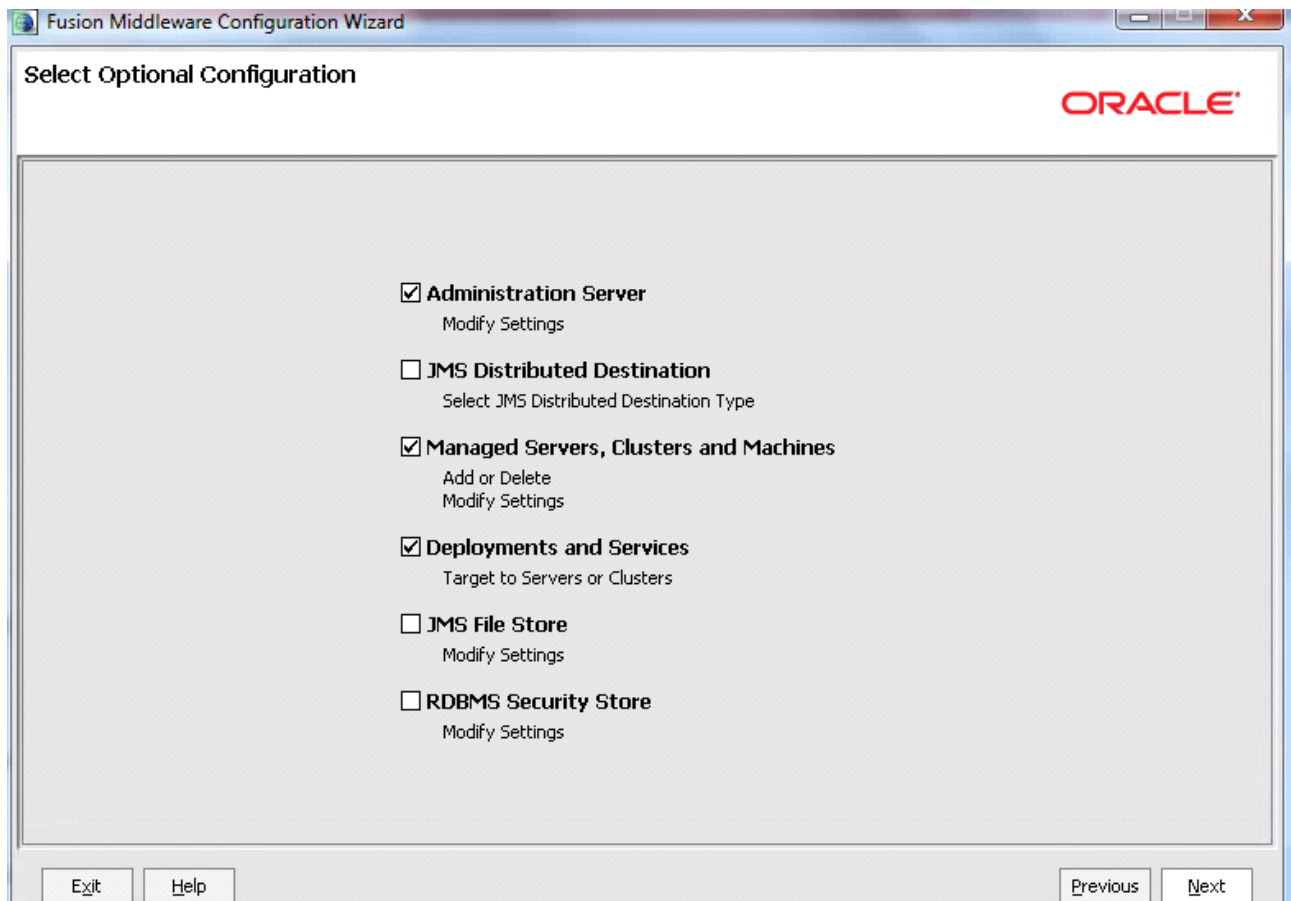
Fusion Middleware Configuration Wizard

Select Optional Configuration

ORACLE

☑ Administration Server
Modify Settings

☐ JMS Distributed Destination
Select JMS Distributed Destination Type

☑ Managed Servers, Clusters and Machines
Add or Delete
Modify Settings

☑ Deployments and Services
Target to Servers or Clusters

☐ JMS File Store
Modify Settings

☐ RDBMS Security Store
Modify Settings

Exit Help Previous Next